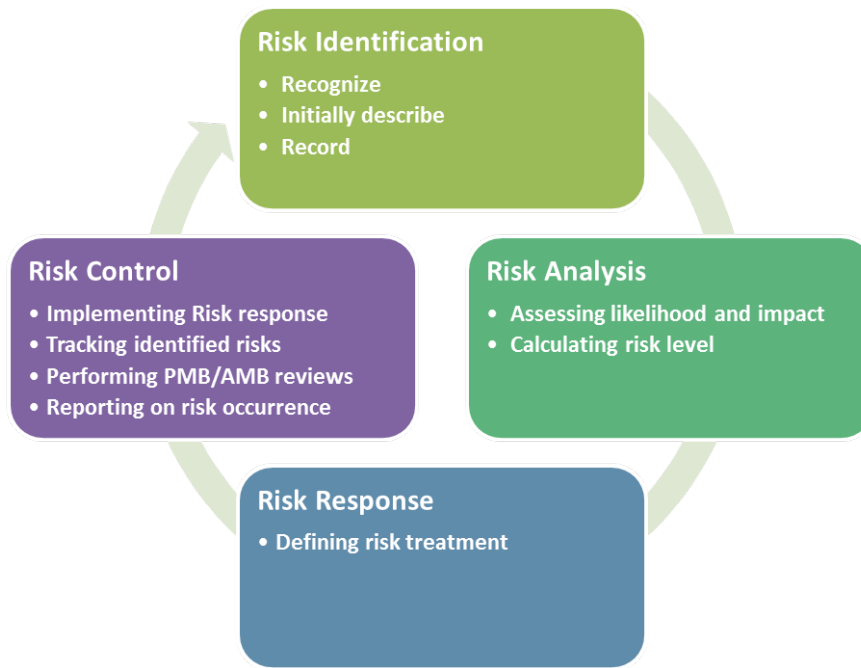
Risk Identification
• Recognize
• Initially describe
• Record

Risk Analysis
• Assessing likelihood and impact
• Calculating risk level

Risk Response
• Defining risk treatment

Risk Control
• Implementing Risk response
• Tracking identified risks
• Performing PMB/AMB reviews
• Reporting on risk occurrence